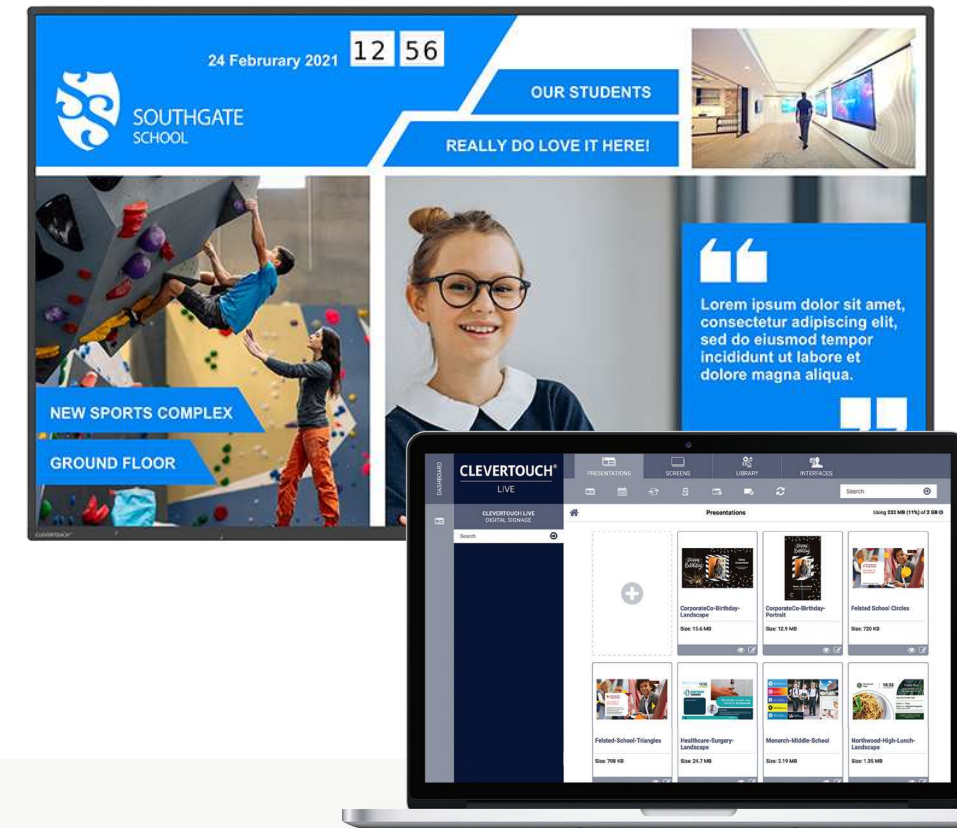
24 Februrary 2021 12 56

SOUTHGATE SCHOOL

OUR STUDENTS

REALLY DO LOVE IT HERE!

Lorem ipsum dolor sit amet, consectetur adipiscing elit, sed do eiusmod tempor incididunt ut labore et dolore magna aliqua.

NEW SPORTS COMPLEX

GROUND FLOOR

CLEVERTOUCH

DASHBOARD

CLEVERTOUCH®
LIVE

PRESENTATIONS SCREENS LIBRARY INTERFACES

Search

CLEVERTOUCH LIVE DIGITAL SIGNAGE

Search

Presentations

Using 232 MB (11%) of 2 GB

CorporateCo-Birthday-Landscape
Size: 15.6 MB

CorporateCo-Birthday-Portrait
Size: 12.9 MB

Felsted School Circles
Size: 720 KB

Felsted-School-Triangles
Size: 708 KB

Healthcare-Surgery-Landscape
Size: 24.7 MB

Monarch-Middle-School
Size: 2.19 MB

Northwood-High-Lunch-Landscape
Size: 1.35 MB